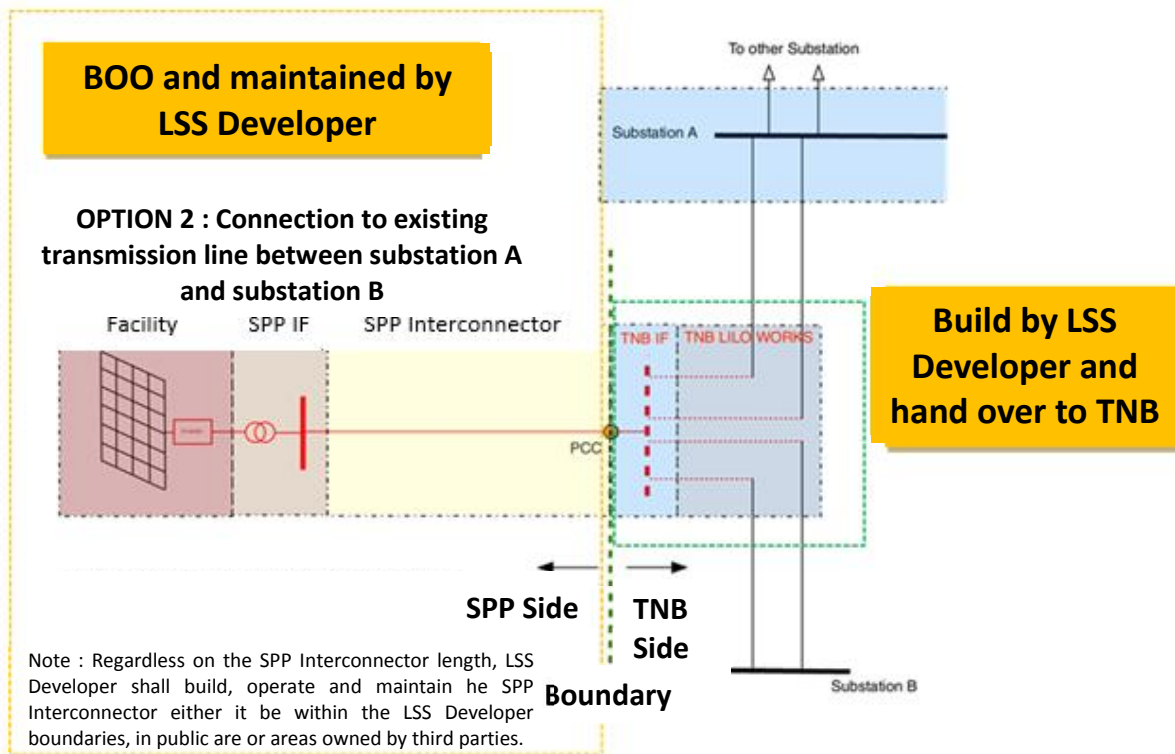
BOO and maintained by LSS Developer

To other Substation

Substation A

OPTION 2 : Connection to existing transmission line between substation A and substation B

Facility

SPP IF

SPP Interconnector

TNB IF

TNB LILO WORKS

Build by LSS Developer and hand over to TNB

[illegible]

PCC

SPP Side

TNB Side

Boundary

Substation B

Note : Regardless on the SPP Interconnector length, LSS Developer shall build, operate and maintain he SPP Interconnector either it be within the LSS Developer boundaries, in public are or areas owned by third parties.